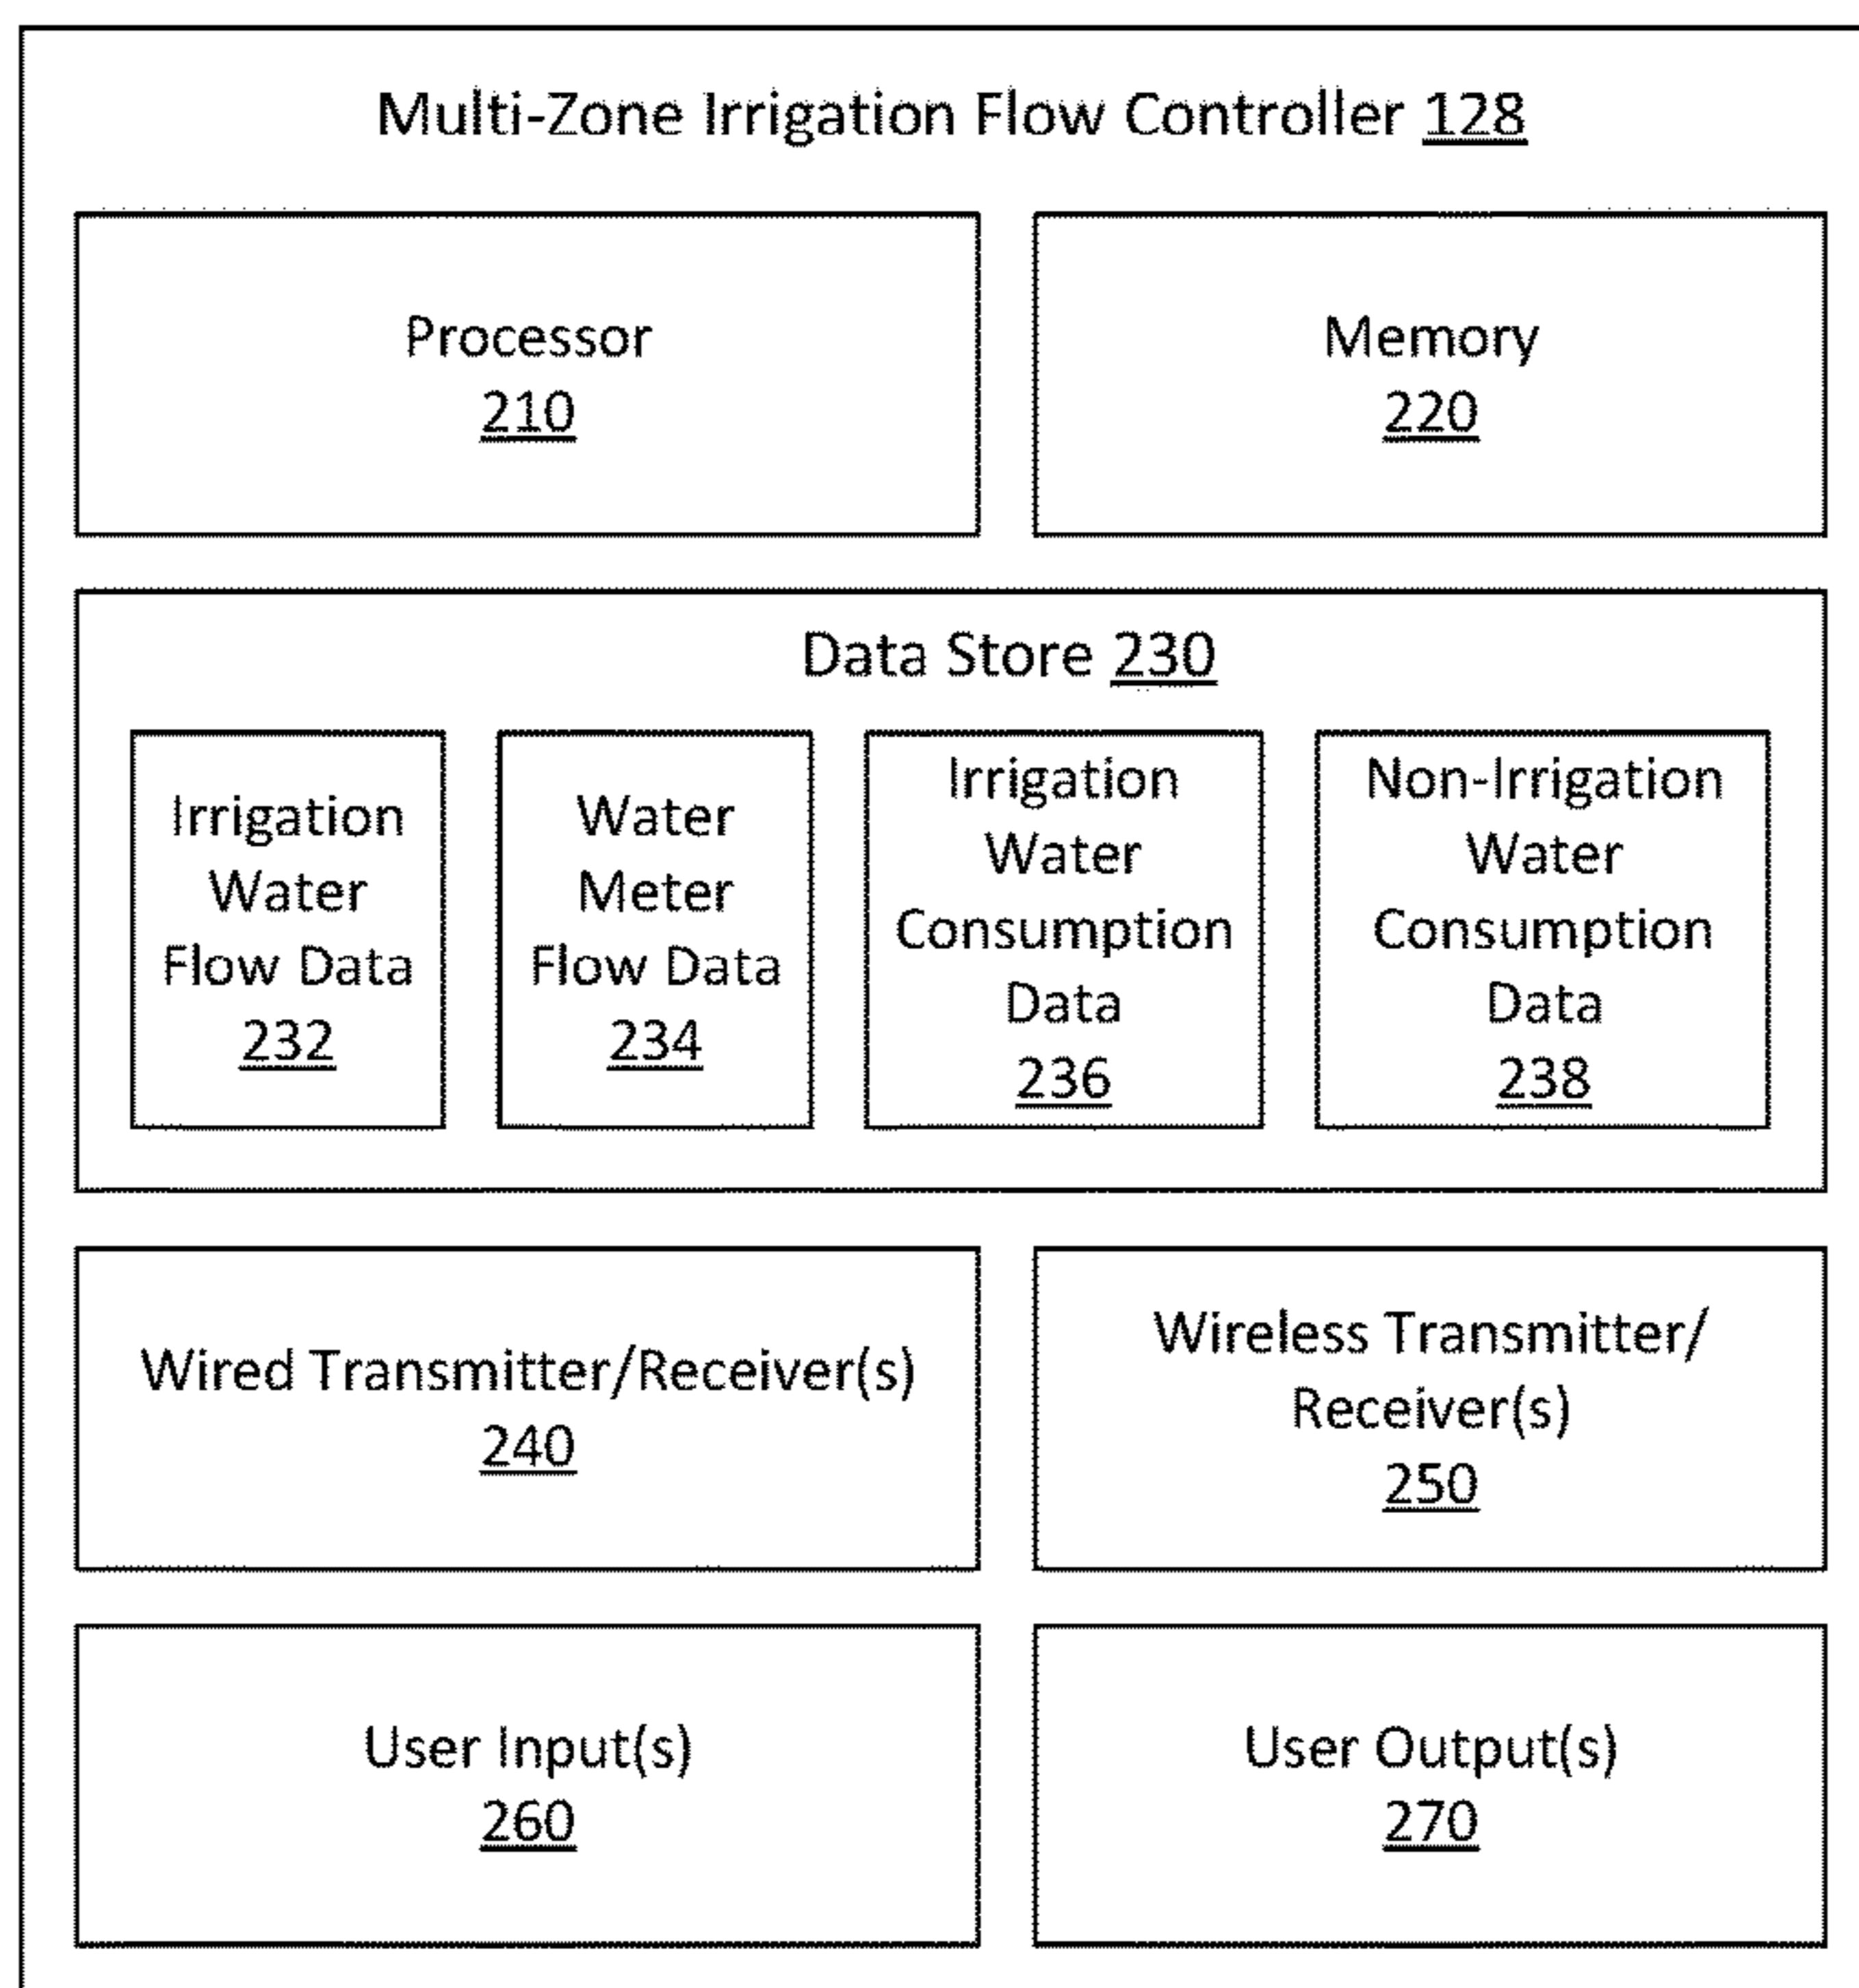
Multi-Zone Irrigation Flow Controller 128

Processor
210

Memory
220

Data Store 230

Irrigation Water Flow Data
232

Water Meter Flow Data
234

Irrigation Water Consumption Data
236

Non-Irrigation Water Consumption Data
238

Wired Transmitter/Receiver(s)
240

Wireless Transmitter/ Receiver(s)
250

User Input(s)
260

User Output(s)
270